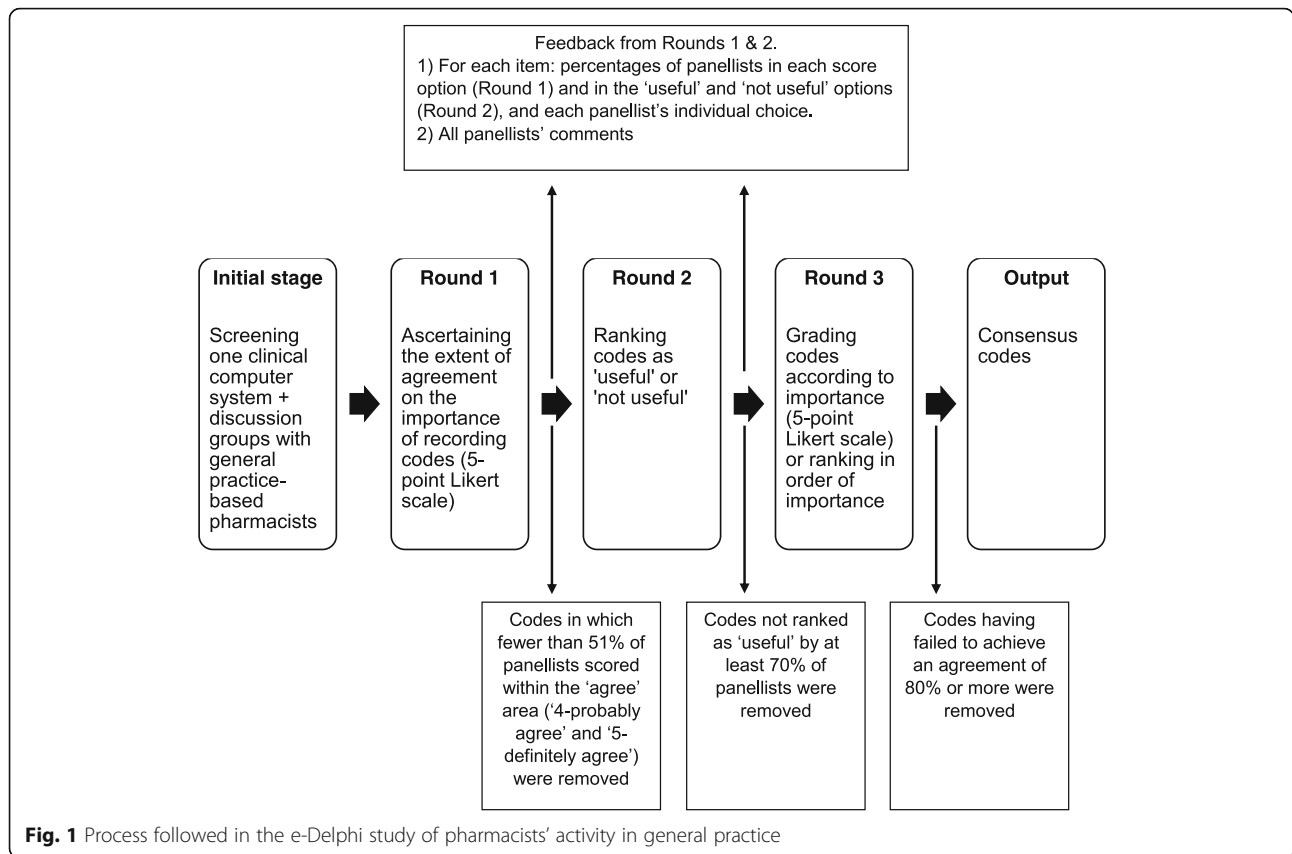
Feedback from Rounds 1 & 2.
1) For each item: percentages of panellists in each score option (Round 1) and in the 'useful' and 'not useful' options (Round 2), and each panellist's individual choice.
2) All panellists' comments

Initial stage

Screening one clinical computer system + discussion groups with general practice-based pharmacists

Round 1

Ascertaining the extent of agreement on the importance of recording codes (5-point Likert scale)

Round 2

Ranking codes as 'useful' or 'not useful'

Round 3

Grading codes according to importance (5-point Likert scale) or ranking in order of importance

Output

Consensus codes

Codes in which fewer than 51% of panellists scored within the 'agree' area ('4-probably agree' and '5-definitely agree') were removed

Codes not ranked as 'useful' by at least 70% of panellists were removed

Codes having failed to achieve an agreement of 80% or more were removed

Fig. 1 Process followed in the e-Delphi study of pharmacists' activity in general practice